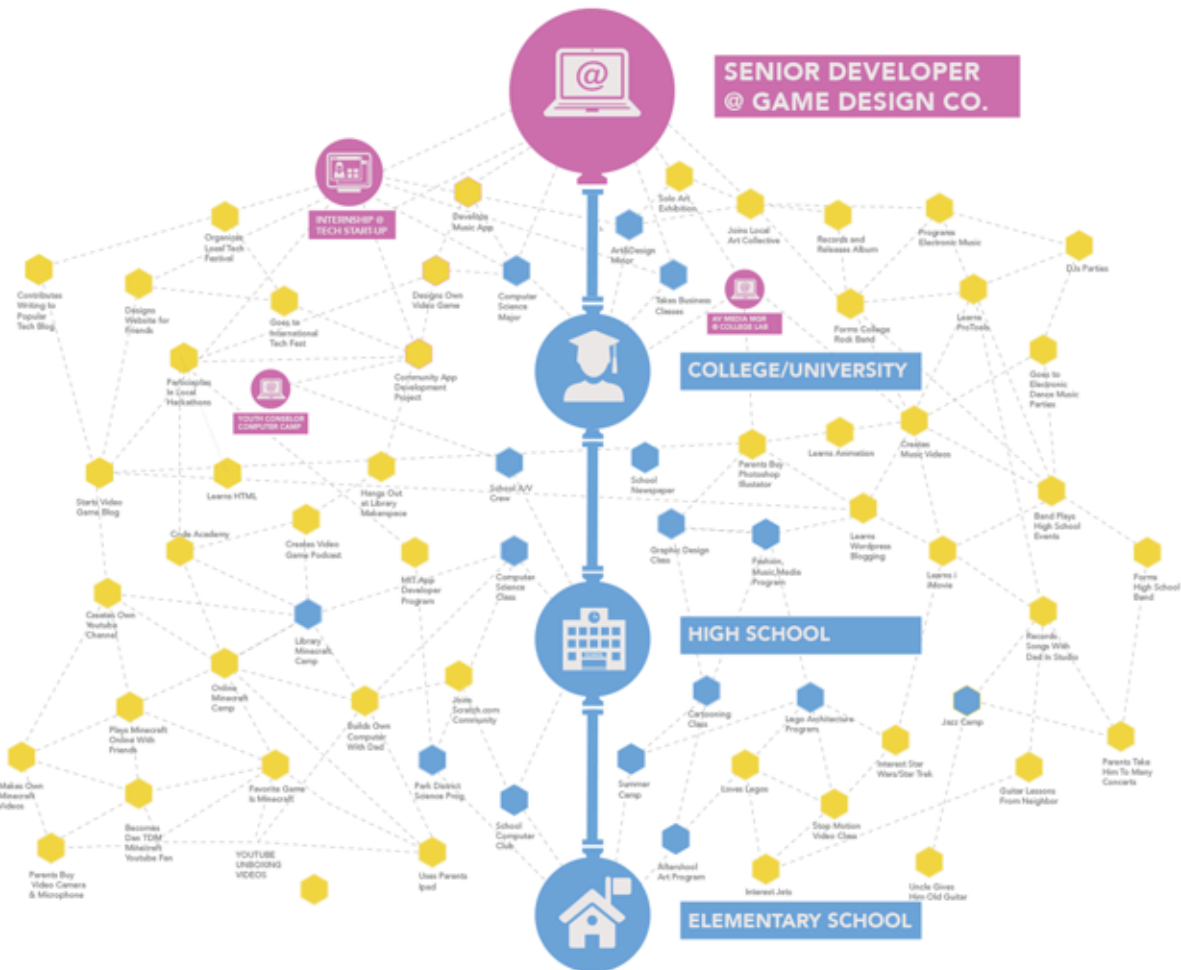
SENIOR DEVELOPER @ GAME DESIGN CO.

INTERNSHIP @ TECH START-UP

Organizes Local Tech Festival

Develops Music App

Solo Art Exhibition

Joins Local Art Collective

Records and Releases Album

Programs Electronic Music

DJs Parties

Art&Design Minor

Contributes Writing to Popular Tech Blog

Designs Website for Friends

Goes to International Tech Fest

Designs Own Video Game

Computer Science Major

Takes Business Classes

AV MEDIA MGR @ COLLEGE LAB

Forms College Rock Band

Learns ProTools

Participates In Local Hackathons

Community App Development Project

COLLEGE/UNIVERSITY

Goes to Electronic Dance Music Parties

YOUTH COUNSELOR COMPUTER CAMP

Learns Animation

Creates Music Videos

Parents Buy Photoshop Illustrator

Starts Video Game Blog

Learns HTML

Hangs Out at Library Makerspace

School A/V Crew

School Newspaper

Band Plays High School Events

Code Academy

Creates Video Game Podcast

Learns Wordpress Blogging

Graphic Design Class

Fashion, Music, Media Program

Learns iMovie

Forms High School Band

MIT App Developer Program

Computer Science Class

Creates Own Youtube Channel

Library Minecraft Camp

HIGH SCHOOL

Records Songs With Dad In Studio

Online Minecraft Camp

Joins Scratch.com Community

Plays Minecraft Online With Friends

Builds Own Computer With Dad

Cartooning Class

Lego Architecture Program

Jazz Camp

Makes Own Minecraft Videos

Favorite Game is Minecraft

Interest Star Wars/Star Trek

Parents Take Him To Many Concerts

Park District Science Prog.

Summer Camp

Loves Legos

Guitar Lessons From Neighbor

Becomes Dan TDM Minecraft Youtube Fan

School Computer Club

Stop Motion Video Class

Parents Buy Video Camera & Microphone

YOUTUBE UNBOXING VIDEOS

Uses Parents Ipad

Afterschool Art Program

Interest Jets

Uncle Gives Him Old Guitar

ELEMENTARY SCHOOL